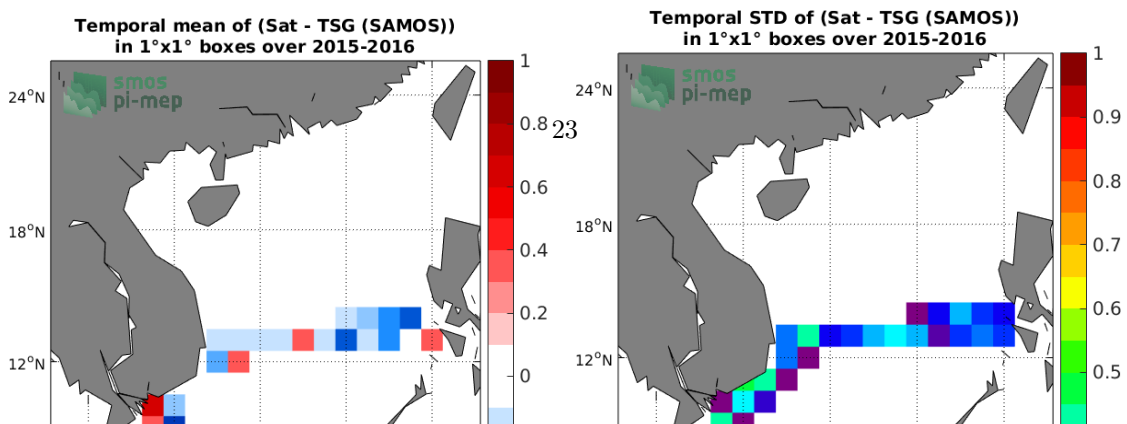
Temporal mean of (Sat - TSG (SAMOS)) in 1°x1° boxes over 2015-2016

smos pi-mep

24°N
18°N
12°N

1
0.8
0.6
0.4
0.2
0

23

Temporal STD of (Sat - TSG (SAMOS)) in 1°x1° boxes over 2015-2016

smos pi-mep

24°N
18°N
12°N

1
0.9
0.8
0.7
0.6
0.5